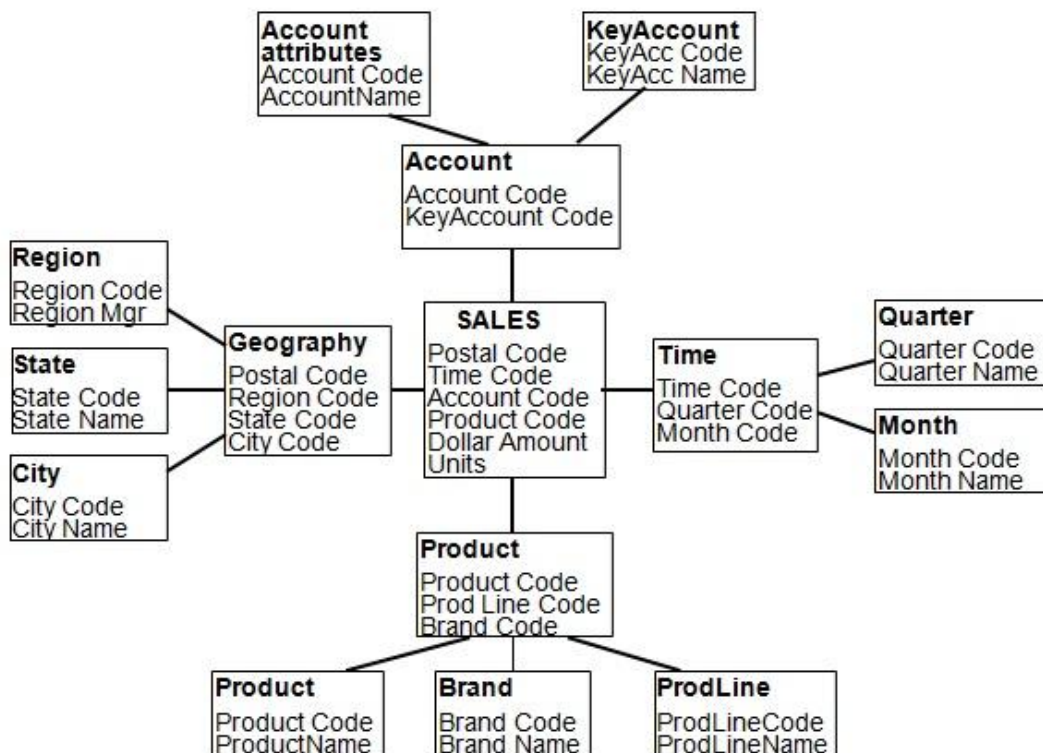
Account attributes
Account Code
AccountName

KeyAccount
KeyAcc Code
KeyAcc Name

Account
Account Code
KeyAccount Code

Region
Region Code
Region Mgr

State
State Code
State Name

City
City Code
City Name

Geography
Postal Code
Region Code
State Code
City Code

SALES
Postal Code
Time Code
Account Code
Product Code
Dollar Amount
Units

Time
Time Code
Quarter Code
Month Code

Quarter
Quarter Code
Quarter Name

Month
Month Code
Month Name

Product
Product Code
Prod Line Code
Brand Code

Product
Product Code
ProductName

Brand
Brand Code
Brand Name

ProdLine
ProdLineCode
ProdLineName